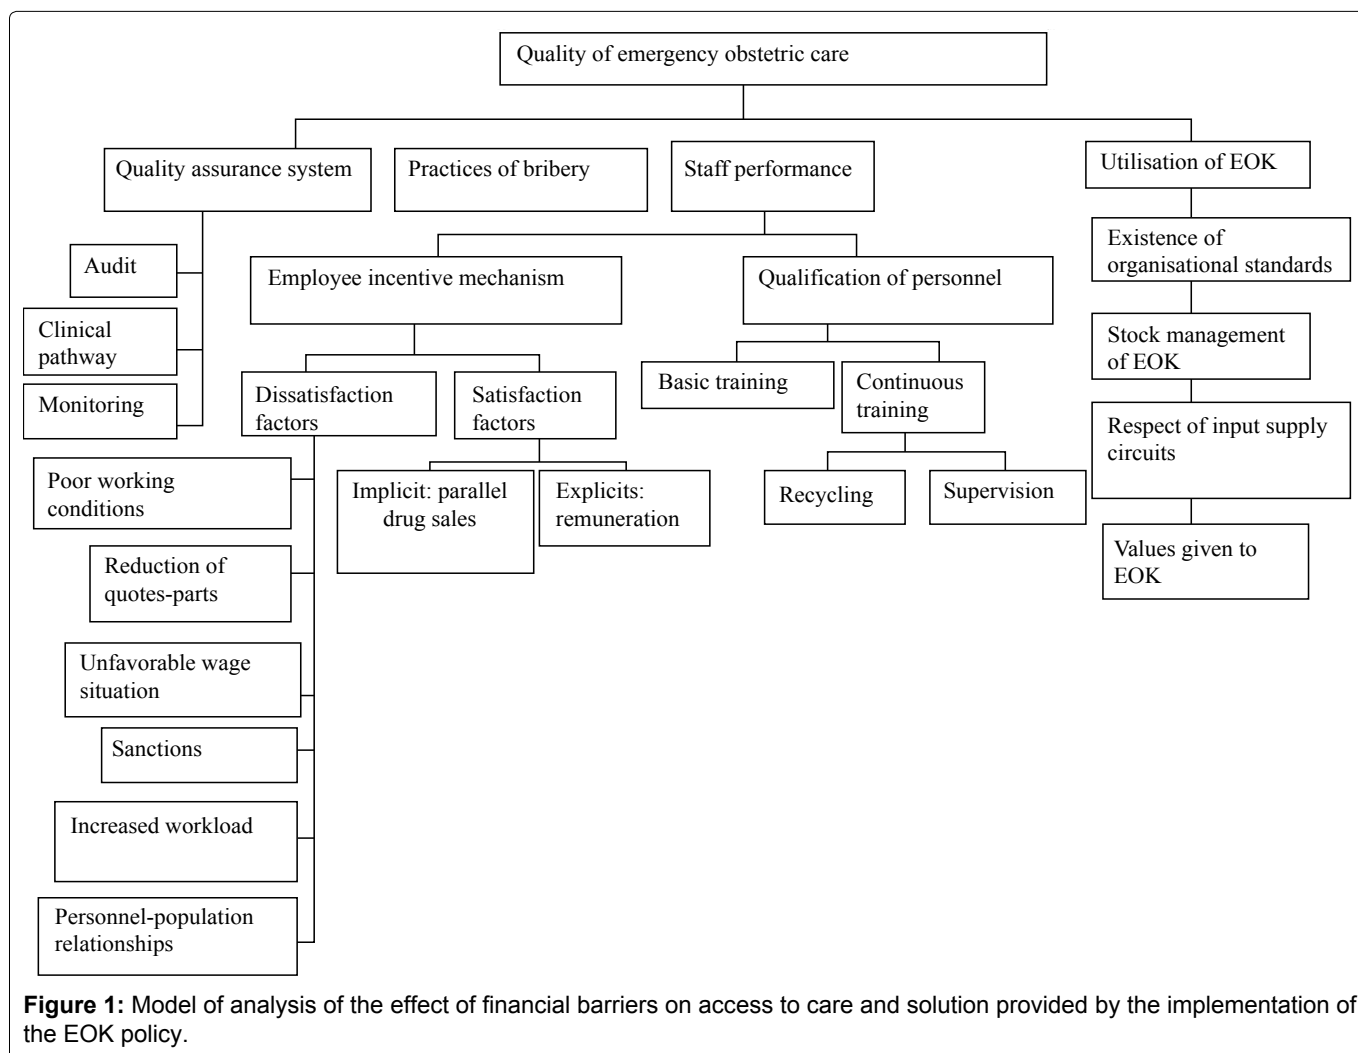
Quality of emergency obstetric care

Quality assurance system

Practices of bribery

Staff performance

Utilisation of EOK

Audit

Clinical pathway

Monitoring

Employee incentive mechanism

Qualification of personnel

Existence of organisational standards

Stock management of EOK

Respect of input supply circuits

Values given to EOK

Dissatisfaction factors

Satisfaction factors

Basic training

Continuous training

Poor working conditions

Implicit: parallel drug sales

Explicits: remuneration

Recycling

Supervision

Reduction of quotes-parts

Unfavorable wage situation

Sanctions

Increased workload

Personnel-population relationships

**Figure 1:** Model of analysis of the effect of financial barriers on access to care and solution provided by the implementation of the EOK policy.